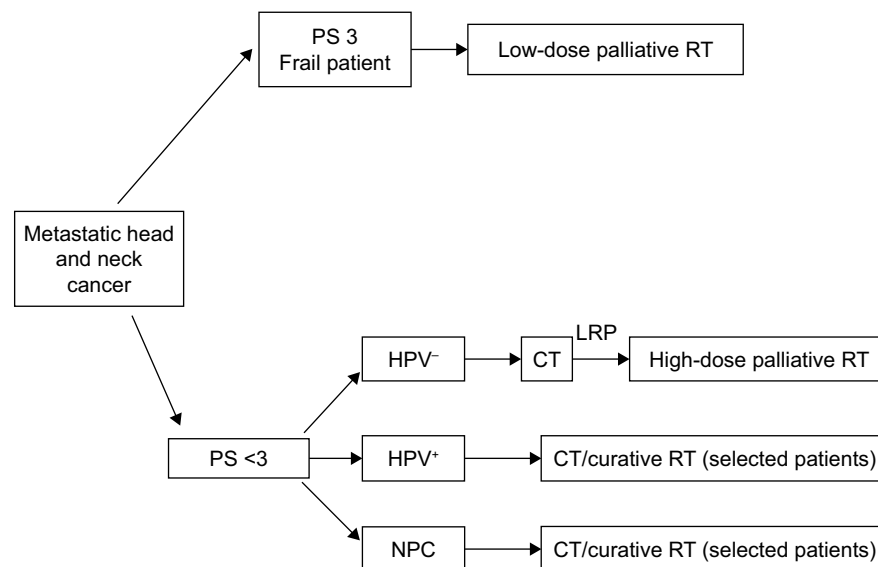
PS 3
Frail patient

Low-dose palliative RT

Metastatic head and neck cancer

HPV$^{-}$

CT

LRP

High-dose palliative RT

PS <3

HPV$^{+}$

CT/curative RT (selected patients)

NPC

CT/curative RT (selected patients)